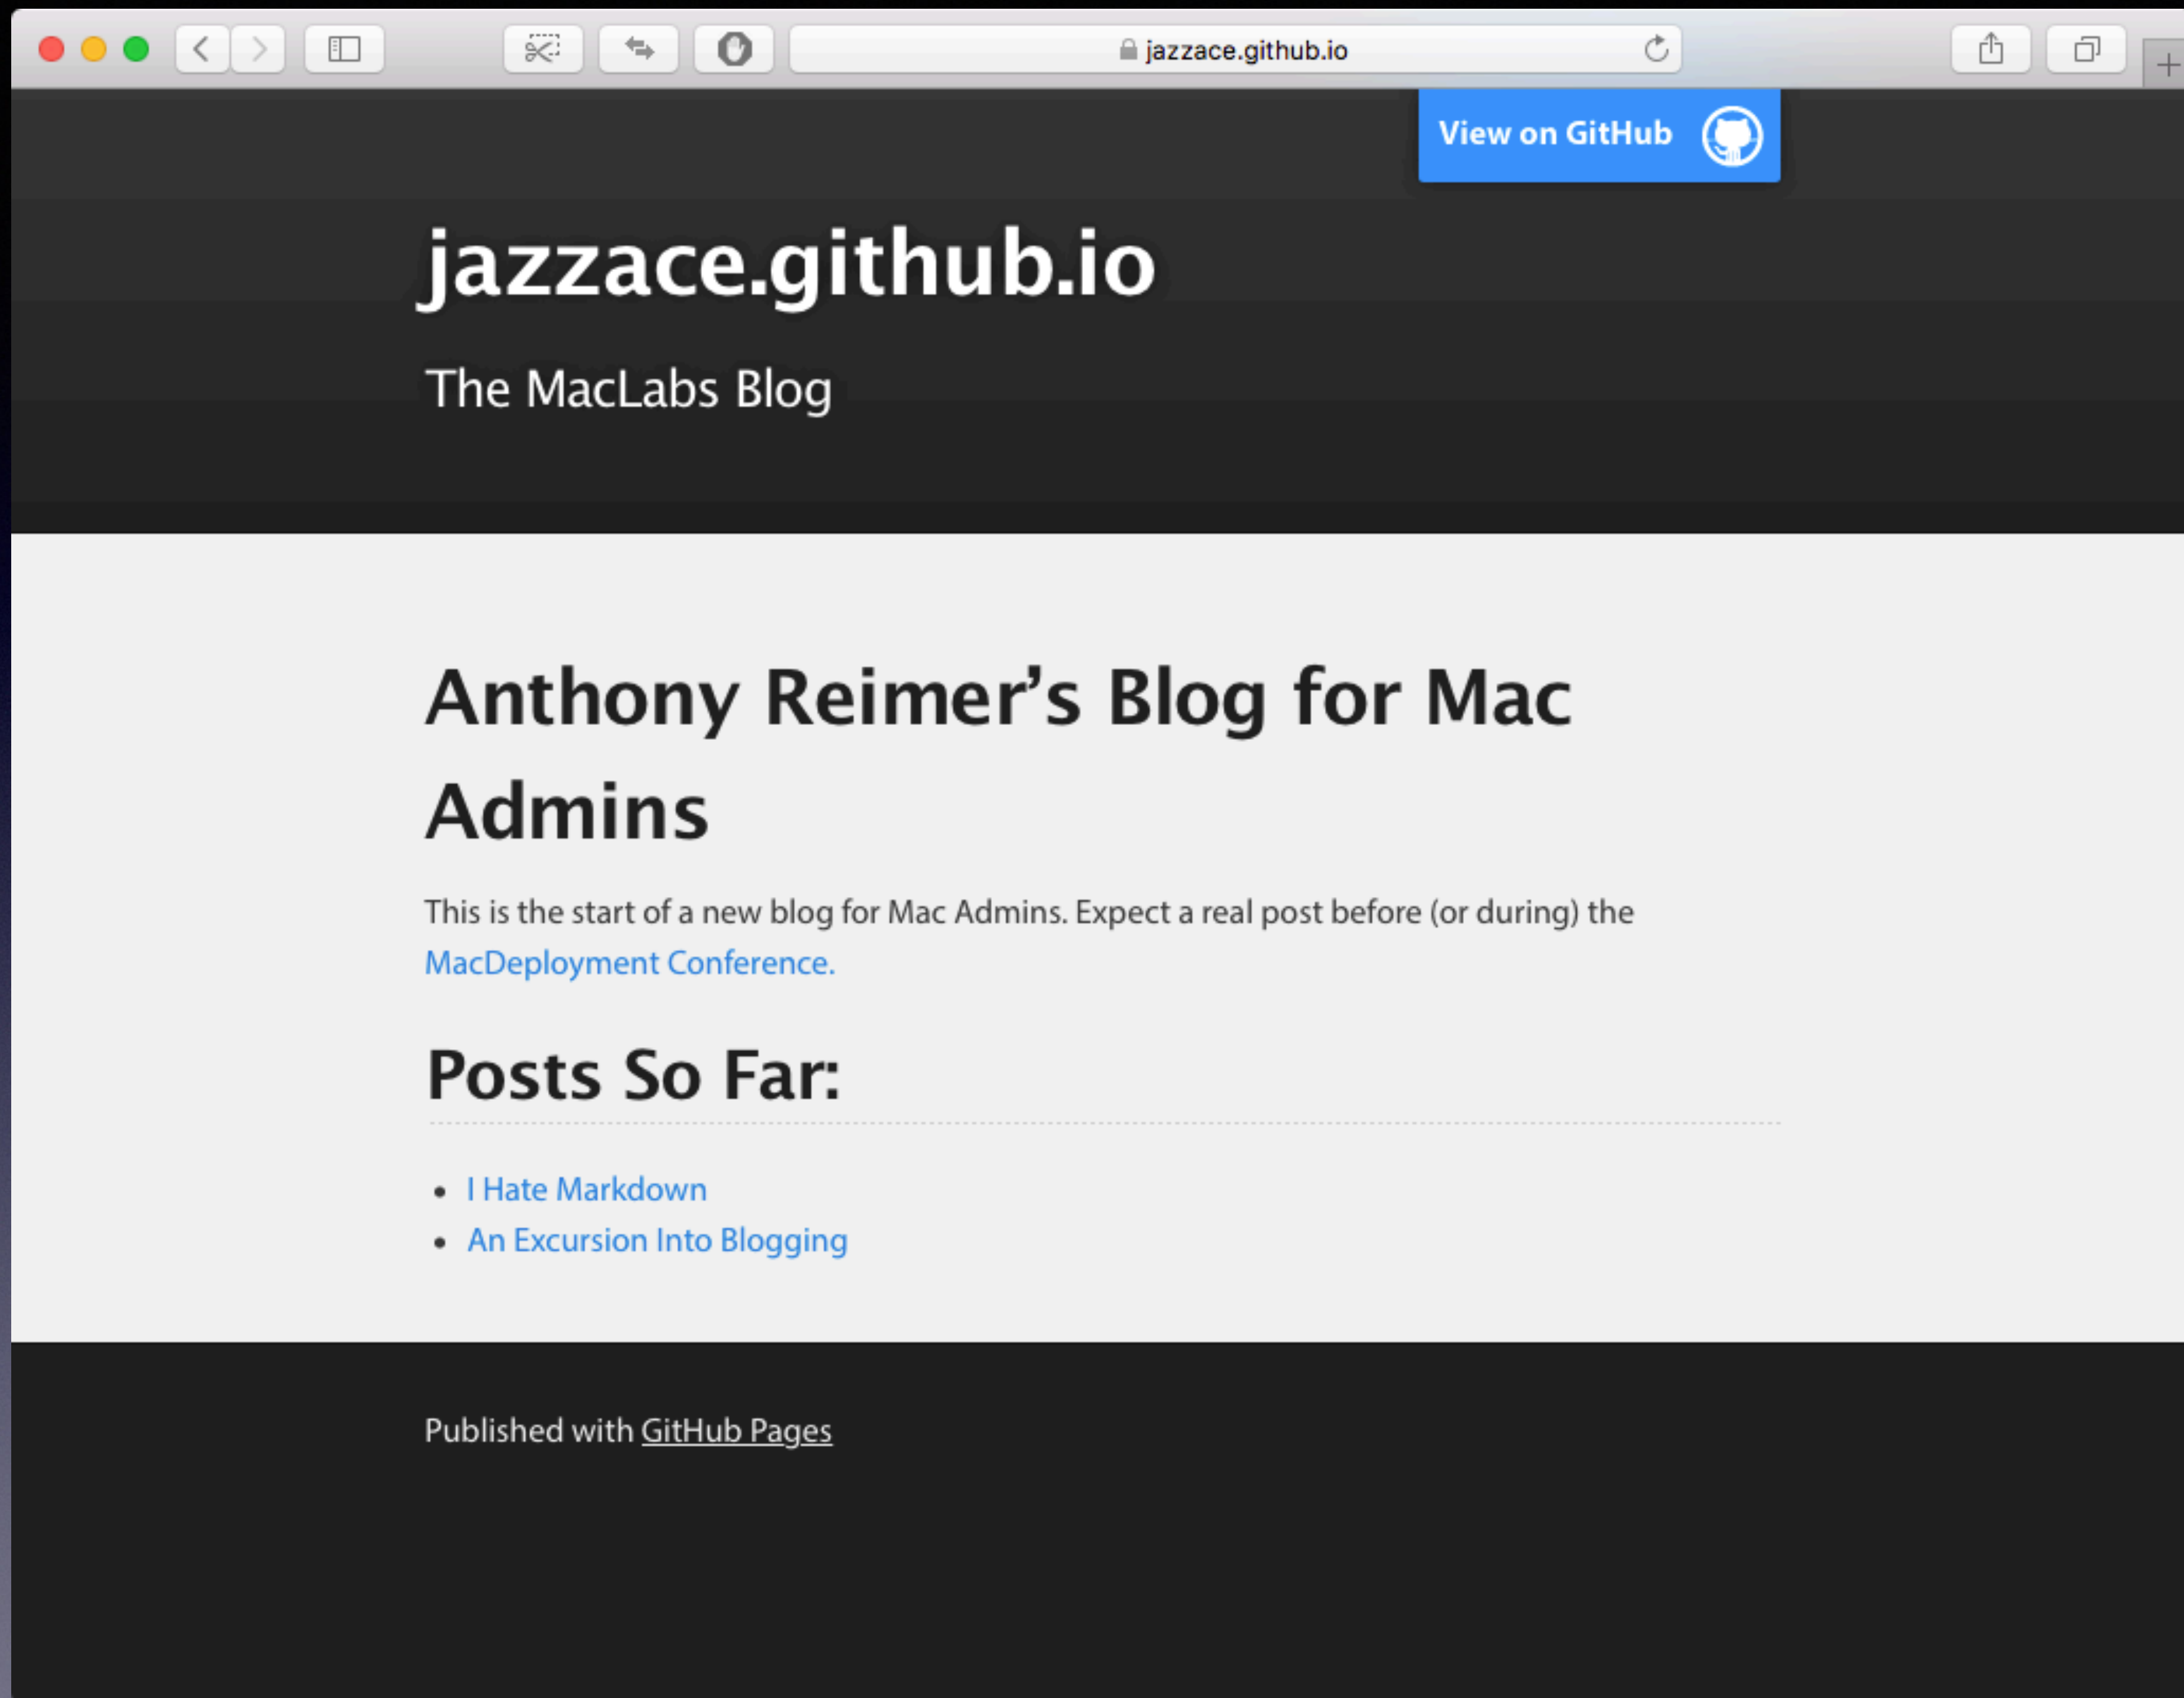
jazzace.github.io

View on GitHub

jazzace.github.io

The MacLabs Blog

Anthony Reimer’s Blog for Mac Admins

This is the start of a new blog for Mac Admins. Expect a real post before (or during) the MacDeployment Conference.

Posts So Far:

- I Hate Markdown
- An Excursion Into Blogging

Published with GitHub Pages